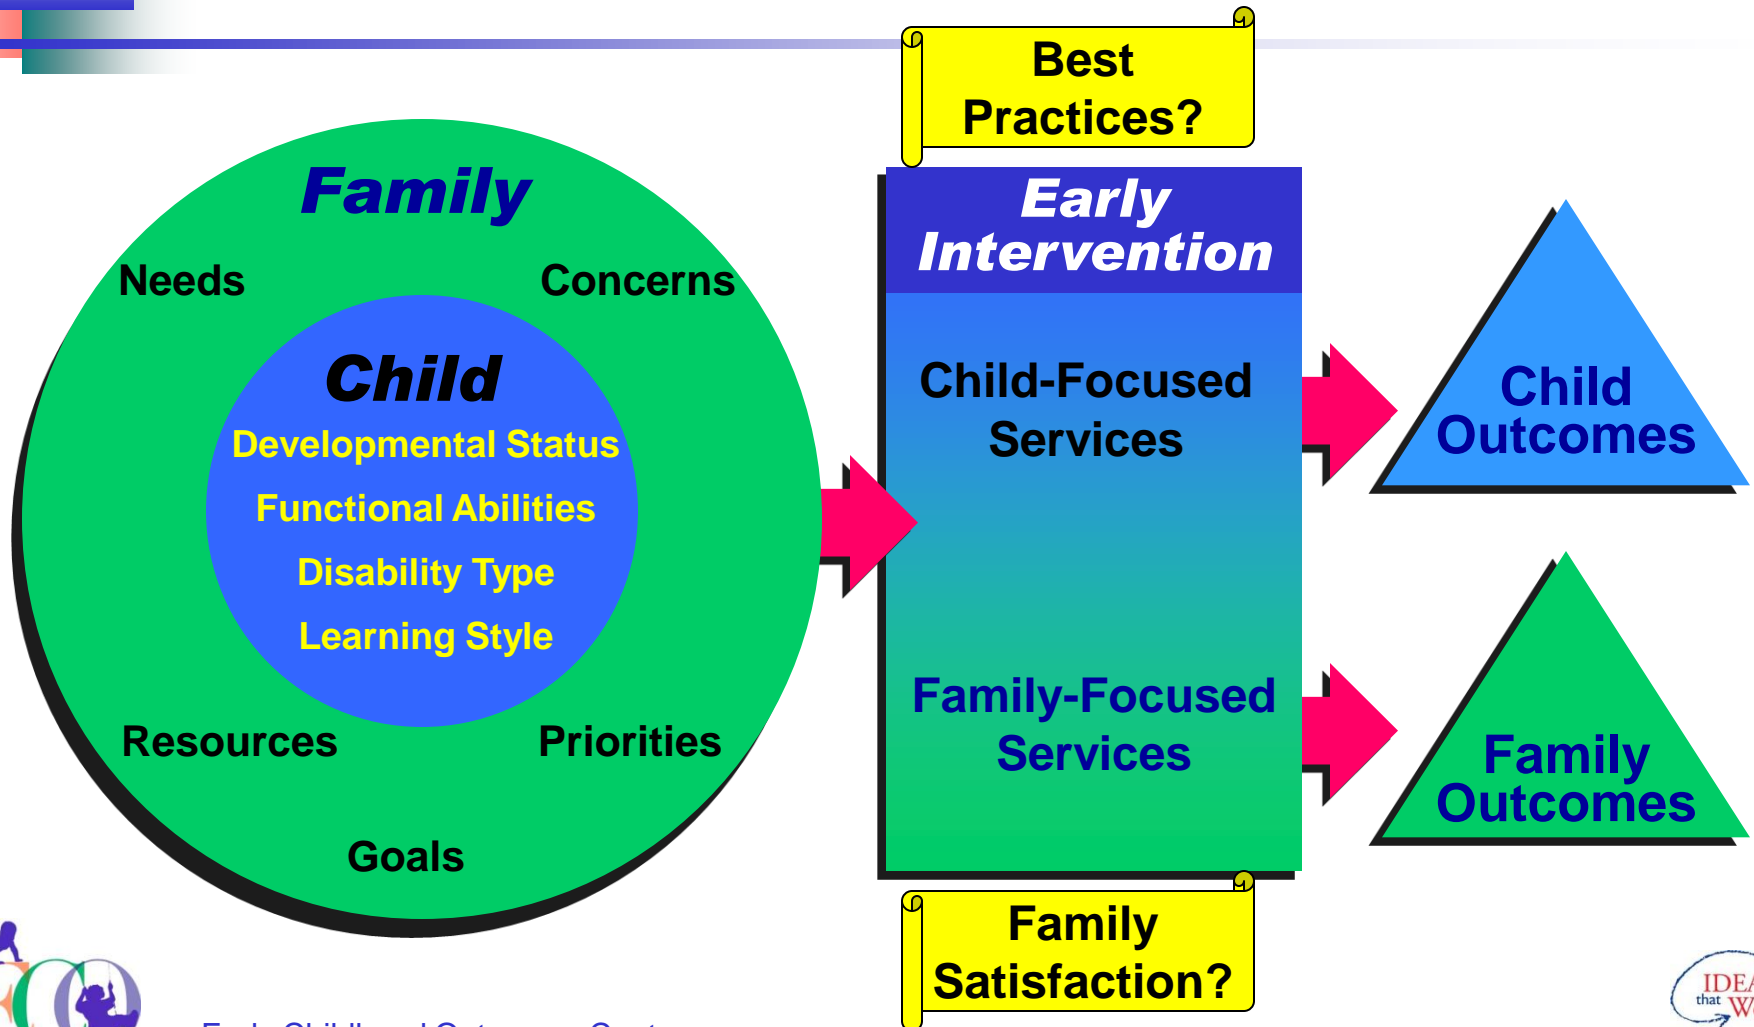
Best Practices?

Family

Needs

Concerns

Child

Developmental Status

Functional Abilities

Disability Type

Learning Style

Resources

Priorities

Goals

Early Intervention

Child-Focused Services

Family-Focused Services

Child Outcomes

Family Outcomes

Family Satisfaction?

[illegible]

IDEA that W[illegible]